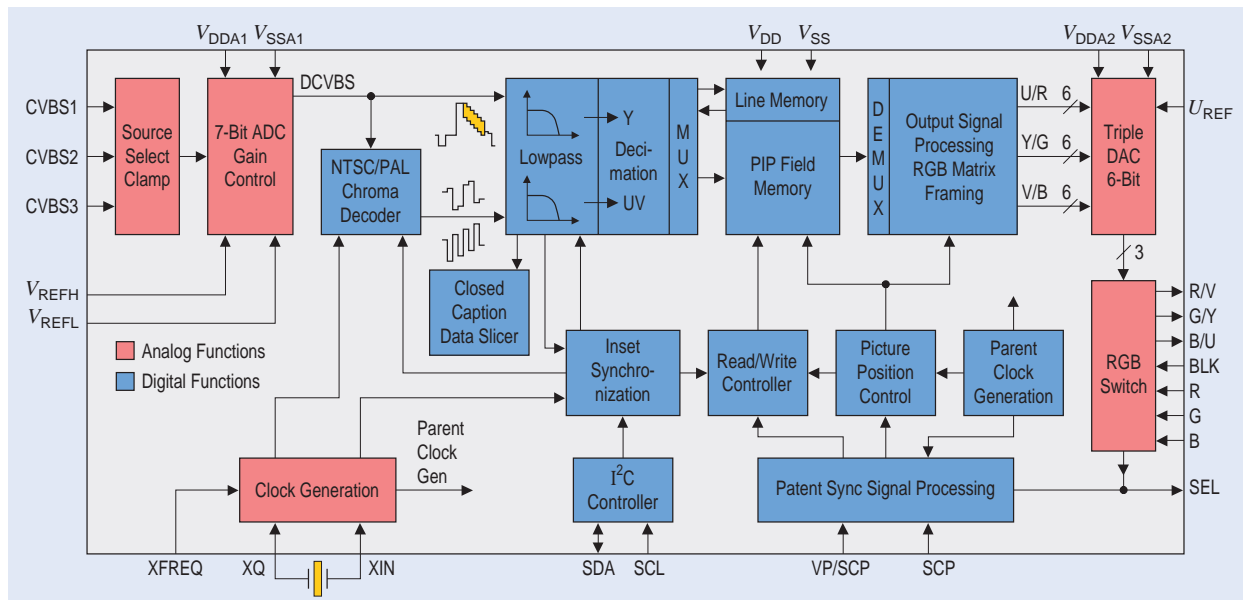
$V_{DDA1}$ $V_{SSA1}$

$V_{DD}$ $V_{SS}$

$V_{DDA2}$ $V_{SSA2}$

DCVBS

CVBS1

CVBS2

CVBS3

Source Select Clamp

7-Bit ADC Gain Control

NTSC/PAL Chroma Decoder

Lowpass

Y

Decimation

UV

M U X

Line Memory

PIP Field Memory

D E M U X

Output Signal Processing RGB Matrix Framing

U/R 6

Y/G 6

V/B 6

Triple DAC 6-Bit

$U_{REF}$

3

$V_{REFH}$

$V_{REFL}$

Closed Caption Data Slicer

Analog Functions

Digital Functions

Inset Synchronization

Read/Write Controller

Picture Position Control

Parent Clock Generation

RGB Switch

R/V

G/Y

B/U

BLK

R

G

B

Parent Clock Gen

Clock Generation

$I^2C$ Controller

Patent Sync Signal Processing

SEL

XFREQ

XQ

XIN

SDA

SCL

VP/SCP

SCP